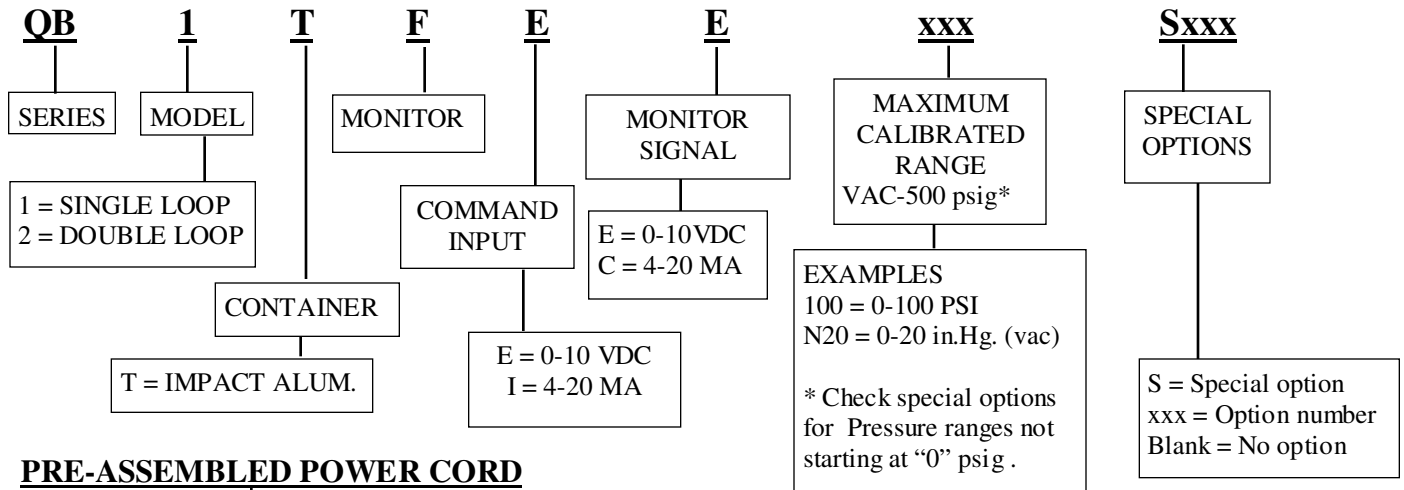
QB 1 T F E E xxx Sxxx

SERIES

MODEL

1 = SINGLE LOOP
2 = DOUBLE LOOP

CONTAINER

T = IMPACT ALUM.

MONITOR

COMMAND INPUT

E = 0-10 VDC
I = 4-20 MA

MONITOR SIGNAL

E = 0-10VDC
C = 4-20 MA

MAXIMUM CALIBRATED RANGE
VAC-500 psig*

EXAMPLES
100 = 0-100 PSI
N20 = 0-20 in.Hg. (vac)

* Check special options for Pressure ranges not starting at "0" psig .

SPECIAL OPTIONS

S = Special option
xxx = Option number
Blank = No option

PRE-ASSEMBLED POWER CORD